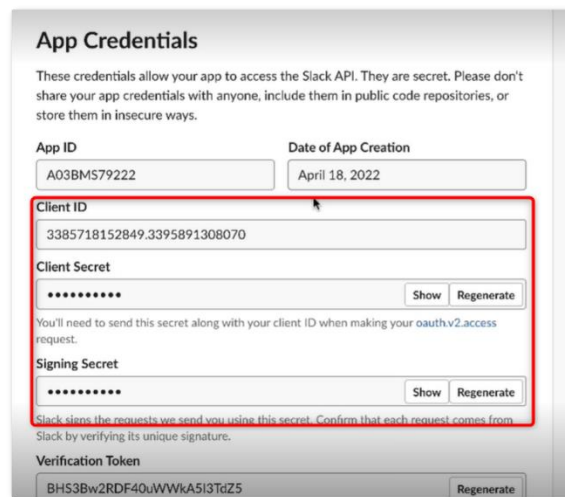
App Credentials

These credentials allow your app to access the Slack API. They are secret. Please don't share your app credentials with anyone, include them in public code repositories, or store them in insecure ways.

App ID

A03BMS79222

Date of App Creation

April 18, 2022

Client ID

3385718152849.3395891308070

Client Secret

••••••••••

Show

Regenerate

You'll need to send this secret along with your client ID when making your oauth.v2.access request.

Signing Secret

••••••••••

Show

Regenerate

Slack signs the requests we send you using this secret. Confirm that each request comes from Slack by verifying its unique signature.

Verification Token

BHS3Bw2RDF40uWWkA5I3TdZ5

Regenerate